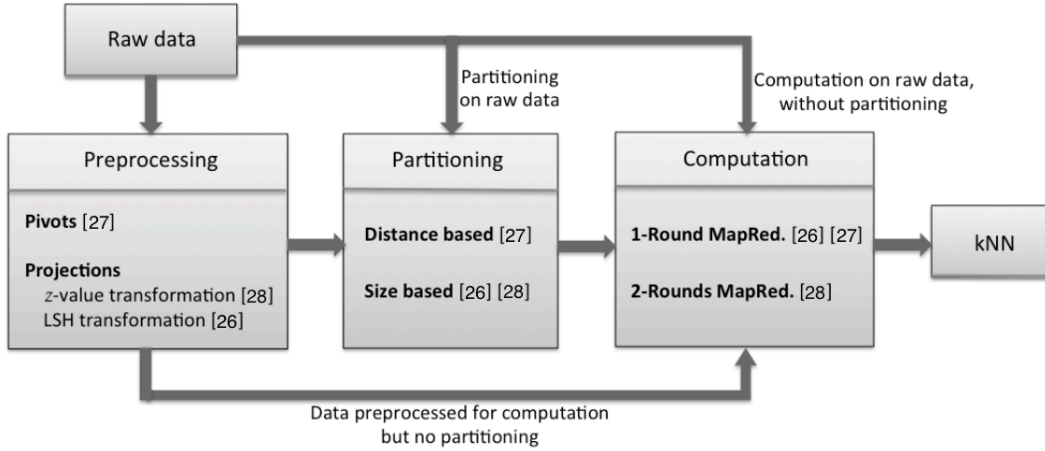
Raw data

Partitioning on raw data

Computation on raw data, without partitioning

Preprocessing

**Pivots** [27]

**Projections**
*z*-value transformation [28]
LSH transformation [26]

Partitioning

**Distance based** [27]

**Size based** [26] [28]

Computation

**1-Round MapRed.** [26] [27]

**2-Rounds MapRed.** [28]

kNN

Data preprocessed for computation but no partitioning